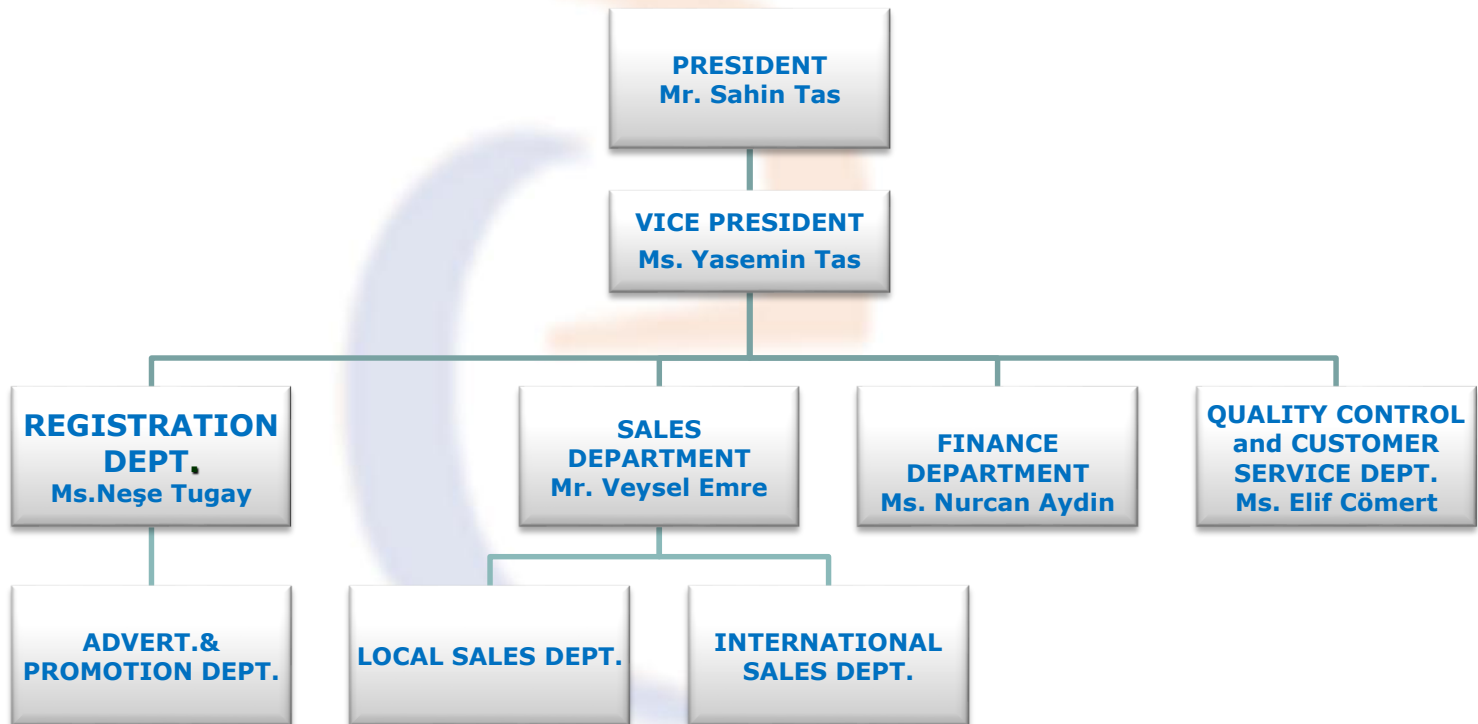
PRESIDENT
Mr. Sahin Tas

VICE PRESIDENT
Ms. Yasemin Tas

REGISTRATION DEPT.
Ms.Neşe Tugay

SALES DEPARTMENT
Mr. Veysel Emre

FINANCE DEPARTMENT
Ms. Nurcan Aydin

QUALITY CONTROL and CUSTOMER SERVICE DEPT.
Ms. Elif Cömert

ADVERT.& PROMOTION DEPT.

LOCAL SALES DEPT.

INTERNATIONAL SALES DEPT.